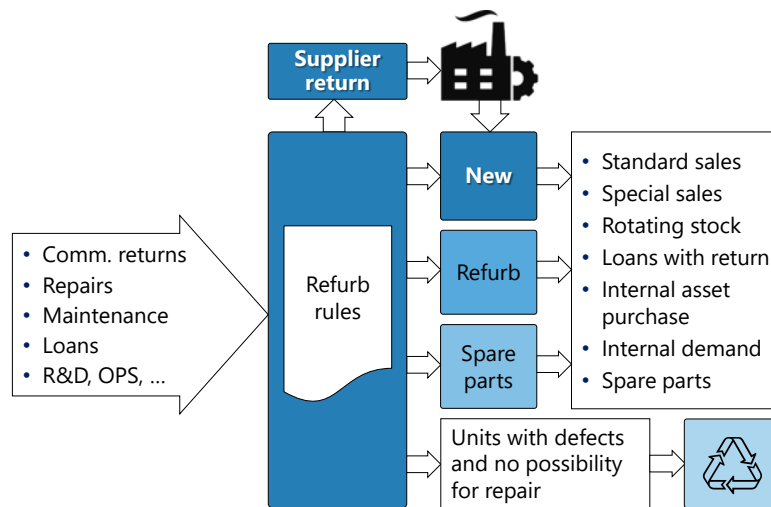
Supplier return

• Comm. returns
• Repairs
• Maintenance
• Loans
• R&D, OPS, ...

Refurb rules

New

Refurb

Spare parts

• Standard sales
• Special sales
• Rotating stock
• Loans with return
• Internal asset purchase
• Internal demand
• Spare parts

Units with defects and no possibility for repair